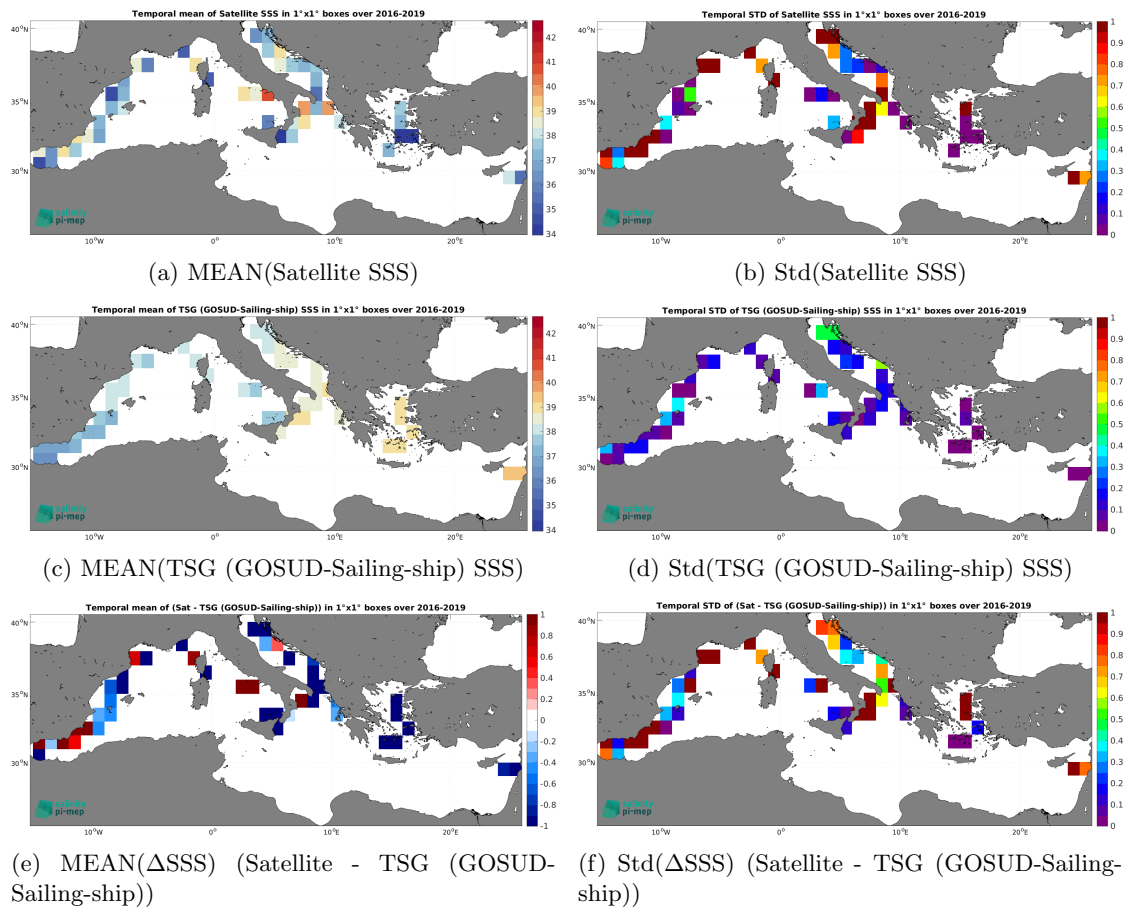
Temporal mean of Satellite SSS in 1°x1° boxes over 2016-2019

40°N
35°N
30°N
10°W
0°
10°E
20°E

42
41
40
39
38
37
36
35
34

salinity pi-mep

(a) MEAN(Satellite SSS)

Temporal STD of Satellite SSS in 1°x1° boxes over 2016-2019

40°N
35°N
30°N
10°W
0°
10°E
20°E

1
0.9
0.8
0.7
0.6
0.5
0.4
0.3
0.2
0.1
0

salinity pi-mep

(b) Std(Satellite SSS)

Temporal mean of TSG (GOSUD-Sailing-ship) SSS in 1°x1° boxes over 2016-2019

40°N
35°N
30°N
10°W
0°
10°E
20°E

42
41
40
39
38
37
36
35
34

salinity pi-mep

(c) MEAN(TSG (GOSUD-Sailing-ship) SSS)

Temporal STD of TSG (GOSUD-Sailing-ship) SSS in 1°x1° boxes over 2016-2019

40°N
35°N
30°N
10°W
0°
10°E
20°E

1
0.9
0.8
0.7
0.6
0.5
0.4
0.3
0.2
0.1
0

salinity pi-mep

(d) Std(TSG (GOSUD-Sailing-ship) SSS)

Temporal mean of (Sat - TSG (GOSUD-Sailing-ship)) in 1°x1° boxes over 2016-2019

40°N
35°N
30°N
10°W
0°
10°E
20°E

1
0.8
0.6
0.4
0.2
0
-0.2
-0.4
-0.6
-0.8
-1

salinity pi-mep

(e) MEAN(ΔSSS) (Satellite - TSG (GOSUD-Sailing-ship))

Temporal STD of (Sat - TSG (GOSUD-Sailing-ship)) in 1°x1° boxes over 2016-2019

40°N
35°N
30°N
10°W
0°
10°E
20°E

1
0.9
0.8
0.7
0.6
0.5
0.4
0.3
0.2
0.1
0

salinity pi-mep

(f) Std(ΔSSS) (Satellite - TSG (GOSUD-Sailing-ship))